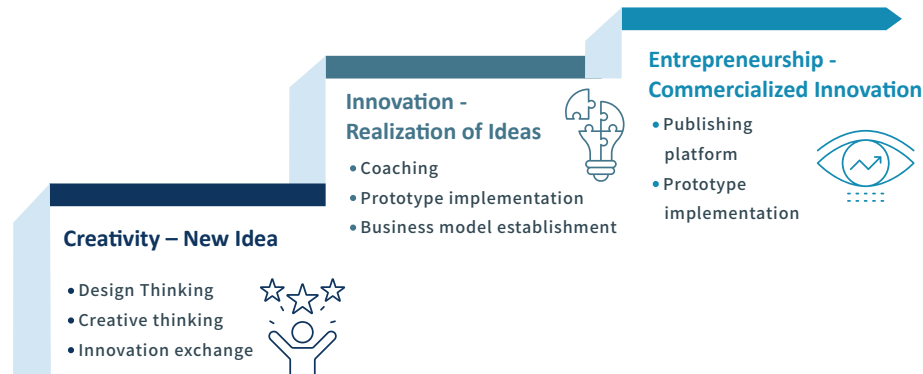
Creativity – New Idea

• Design Thinking
• Creative thinking
• Innovation exchange

Innovation - Realization of Ideas

• Coaching
• Prototype implementation
• Business model establishment

Entrepreneurship - Commercialized Innovation

• Publishing platform
• Prototype implementation